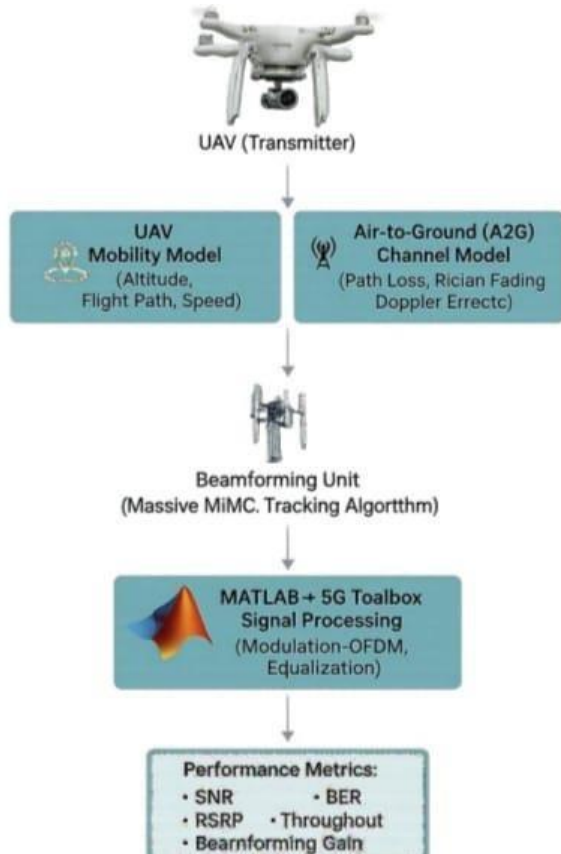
UAV (Transmitter)

UAV
Mobility Model
(Altitude,
Flight Path, Speed)

Air-to-Ground (A2G)
Channel Model
(Path Loss, Rician Fading
Doppler Errectc)

Beamforming Unit
(Massive MiMC. Tracking Algortthm)

MATLAB + 5G Toalbox
Signal Processing
(Modulation-OFDM,
Equalization)

Performance Metrics:
• SNR
• BER
• RSRP
• Throughout
• Bearnforming Gain